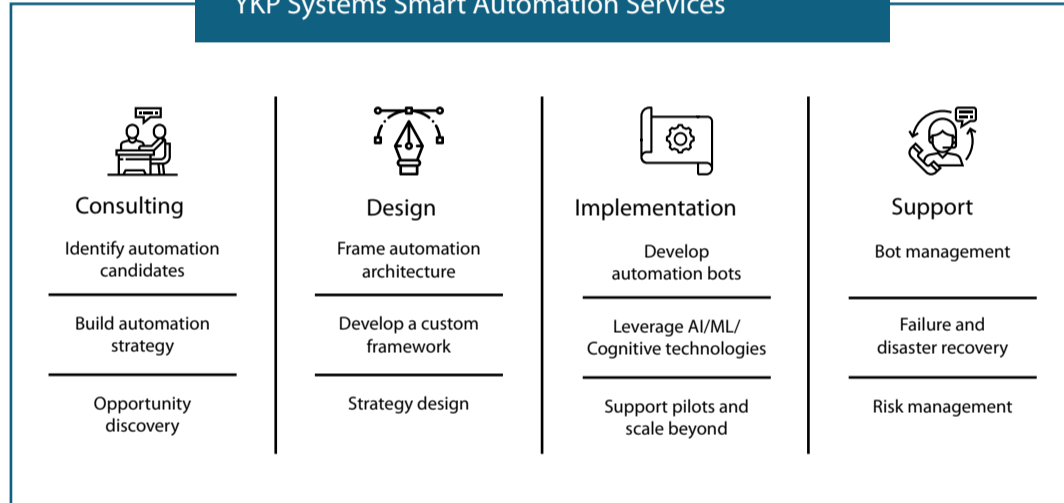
YKP Systems Smart Automation Services

Consulting

Identify automation candidates

Build automation strategy

Opportunity discovery

Design

Frame automation architecture

Develop a custom framework

Strategy design

Implementation

Develop automation bots

Leverage AI/ML/ Cognitive technologies

Support pilots and scale beyond

Support

Bot management

Failure and disaster recovery

Risk management